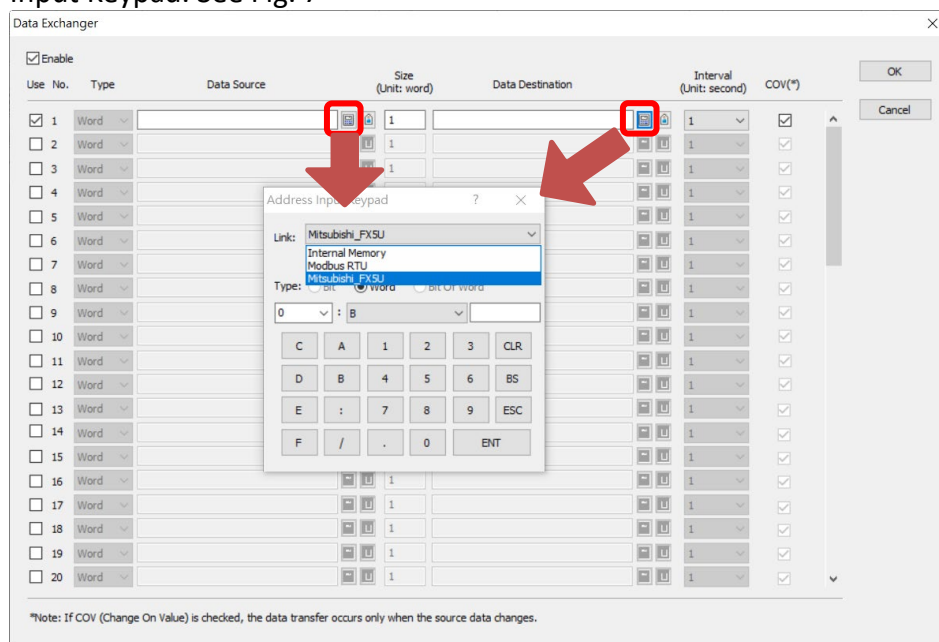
Input Keypad. See Fig. 7

Data Exchanger

Enable

| Use | No. | Type | Data Source | Size (Unit: word) | Data Destination | Interval (Unit: second) | COV(*) |
|---|---|---|---|---|---|---|---|
| ☑ | 1 | Word | | 1 | | 1 | ☑ |
| ☐ | 2 | Word | | 1 | | 1 | ☑ |
| ☐ | 3 | Word | | 1 | | 1 | ☑ |
| ☐ | 4 | Word | | | | 1 | ☑ |
| ☐ | 5 | Word | | | | 1 | ☑ |
| ☐ | 6 | Word | | | | 1 | ☑ |
| ☐ | 7 | Word | | | | 1 | ☑ |
| ☐ | 8 | Word | | | | 1 | ☑ |
| ☐ | 9 | Word | | | | 1 | ☑ |
| ☐ | 10 | Word | | | | 1 | ☑ |
| ☐ | 11 | Word | | | | 1 | ☑ |
| ☐ | 12 | Word | | | | 1 | ☑ |
| ☐ | 13 | Word | | | | 1 | ☑ |
| ☐ | 14 | Word | | | | 1 | ☑ |
| ☐ | 15 | Word | | | | 1 | ☑ |
| ☐ | 16 | Word | | 1 | | 1 | ☑ |
| ☐ | 17 | Word | | 1 | | 1 | ☑ |
| ☐ | 18 | Word | | 1 | | 1 | ☑ |
| ☐ | 19 | Word | | 1 | | 1 | ☑ |
| ☐ | 20 | Word | | 1 | | 1 | ☑ |

OK
Cancel

Address Input Keypad ? ×

Link: Mitsubishi_FX5U
Internal Memory
Modbus RTU
Mitsubishi_FX5U

Type: Bit Word Bit Of Word

0 : B

C A 1 2 3 CLR
D B 4 5 6 BS
E : 7 8 9 ESC
F / . 0 ENT

*Note: If COV (Change On Value) is checked, the data transfer occurs only when the source data changes.